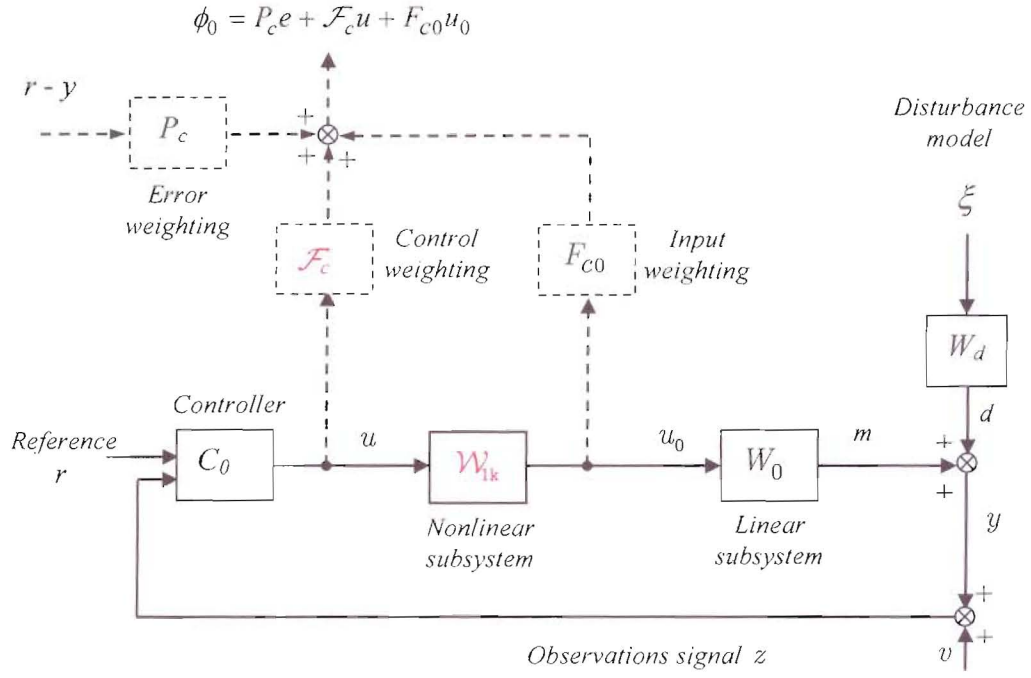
$\phi_0 = P_c e + \mathcal{F}_c u + F_{c0} u_0$

$r - y$

$P_c$

Error weighting

+
+ +

$\mathcal{F}_c$

Control weighting

$F_{c0}$

Input weighting

Disturbance model

$\xi$

$W_d$

$d$

Controller

Reference $r$

$C_0$

$u$

$\mathcal{W}_{1k}$

$u_0$

$W_0$

$m$

+
+

Nonlinear subsystem

Linear subsystem

$y$

+
+

Observations signal $z$

$v$